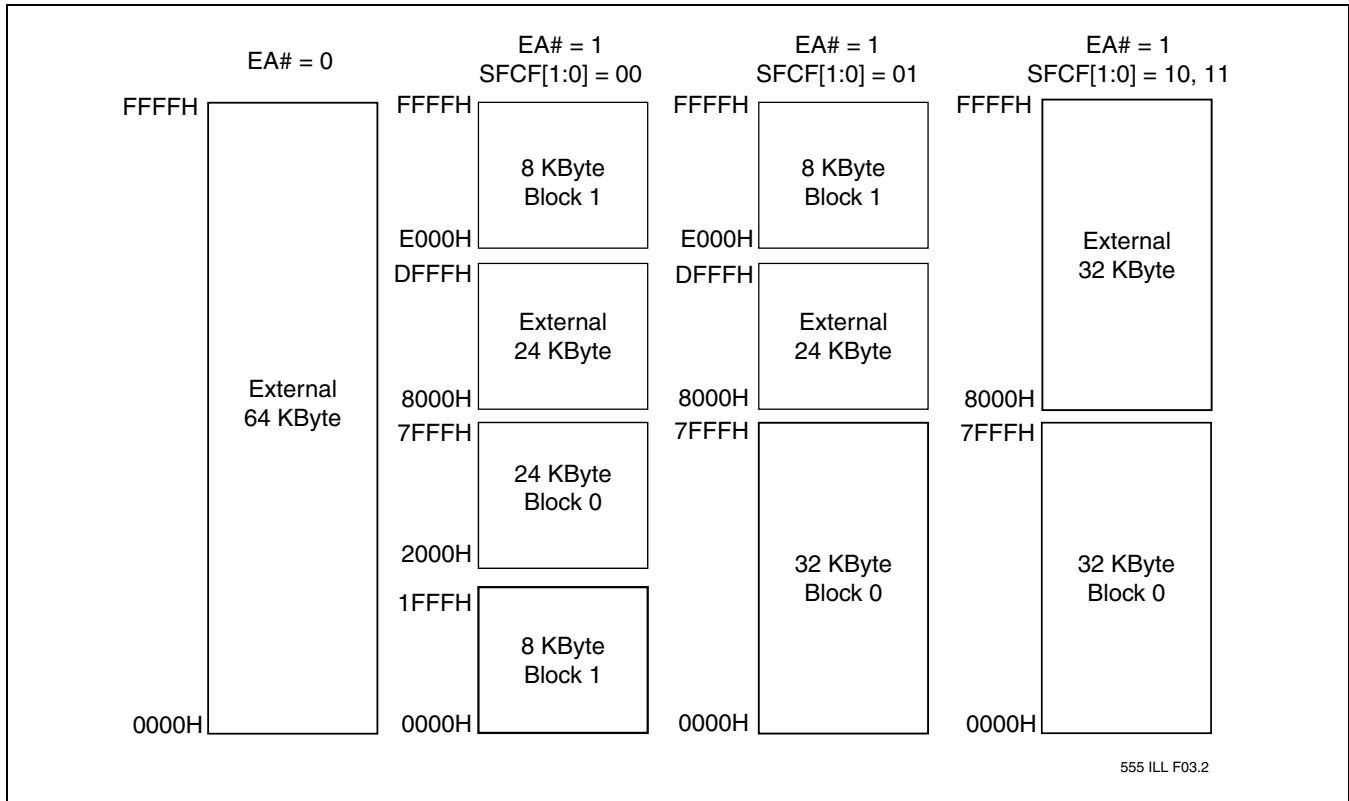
EA# = 0

FFFFH

External
64 KByte

0000H

EA# = 1
SFCF[1:0] = 00

FFFFH

8 KByte
Block 1

E000H

DFFFH

External
24 KByte

8000H

7FFFH

24 KByte
Block 0

2000H

1FFFH

8 KByte
Block 1

0000H

EA# = 1
SFCF[1:0] = 01

FFFFH

8 KByte
Block 1

E000H

DFFFH

External
24 KByte

8000H

7FFFH

32 KByte
Block 0

0000H

EA# = 1
SFCF[1:0] = 10, 11

FFFFH

External
32 KByte

8000H

7FFFH

32 KByte
Block 0

0000H

555 ILL F03.2